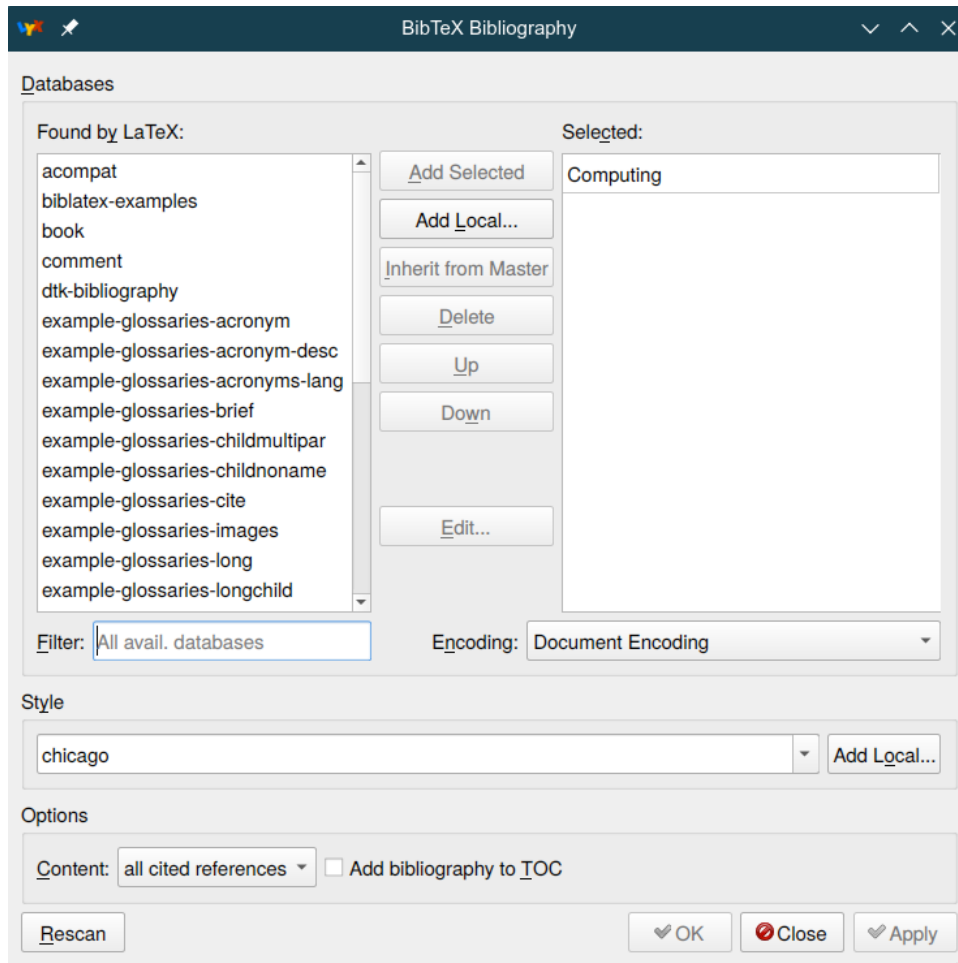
BibTeX Bibliography

Databases

Found by LaTeX:

acompat
biblatex-examples
book
comment
dtk-bibliography
example-glossaries-acronym
example-glossaries-acronym-desc
example-glossaries-acronyms-lang
example-glossaries-brief
example-glossaries-childmultipar
example-glossaries-childnoname
example-glossaries-cite
example-glossaries-images
example-glossaries-long
example-glossaries-longchild

Add Selected
Add Local...
Inherit from Master
Delete
Up
Down
Edit...

Selected:

Computing

Filter: All avail. databases

Encoding: Document Encoding

Style

chicago

Add Local...

Options

Content: all cited references

Add bibliography to TOC

Rescan

OK

Close

Apply